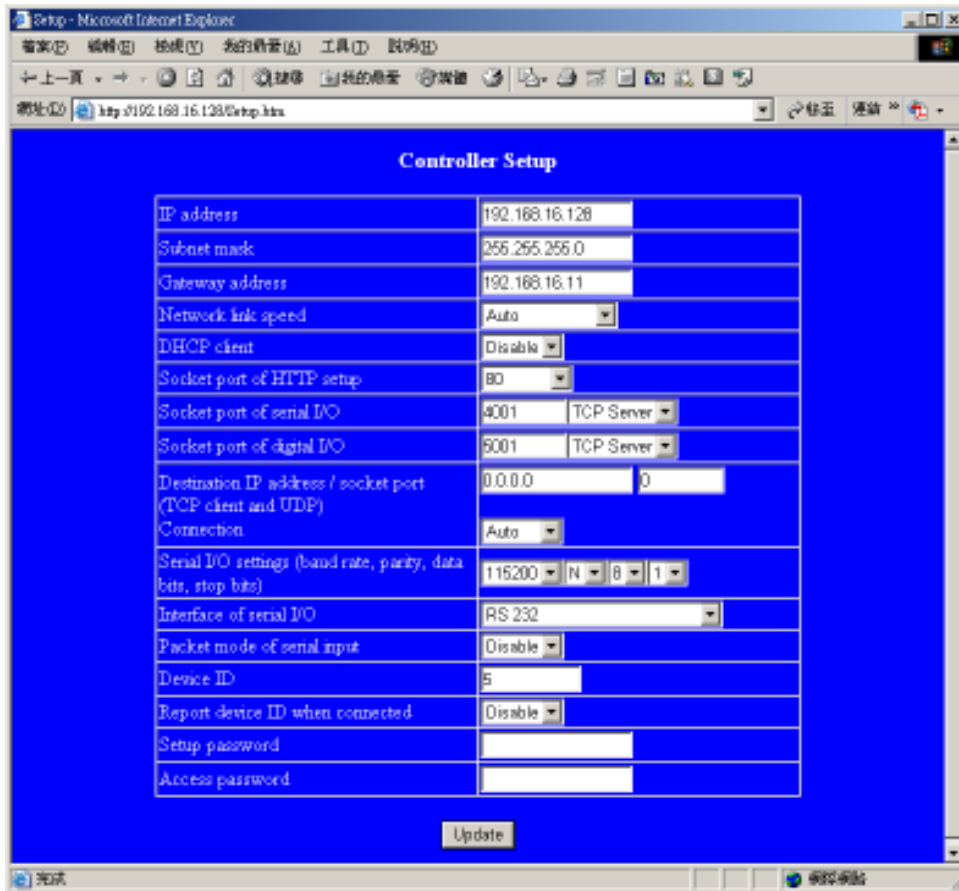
Setup - Microsoft Internet Explorer

檔案(F) 編輯(E) 檢視(V) 我的最愛(A) 工具(T) 說明(H)

上一頁 搜尋 我的最愛 媒體

網址(D) http://192.168.16.128/Setup.htm 移至 連結

Controller Setup

| | |
|---|---|
| IP address | 192.168.16.128 |
| Subnet mask | 255.255.255.0 |
| Gateway address | 192.168.16.11 |
| Network link speed | Auto |
| DHCP client | Disable |
| Socket port of HTTP setup | 80 |
| Socket port of serial I/O | 4001 TCP Server |
| Socket port of digital I/O | 5001 TCP Server |
| Destination IP address / socket port (TCP client and UDP) Connection | 0.0.0.0 0 Auto |
| Serial I/O settings (baud rate, parity, data bits, stop bits) | 115200 N 8 1 |
| Interface of serial I/O | RS 232 |
| Packet mode of serial input | Disable |
| Device ID | 5 |
| Report device ID when connected | Disable |
| Setup password | |
| Access password | |

Update

完成 網際網路